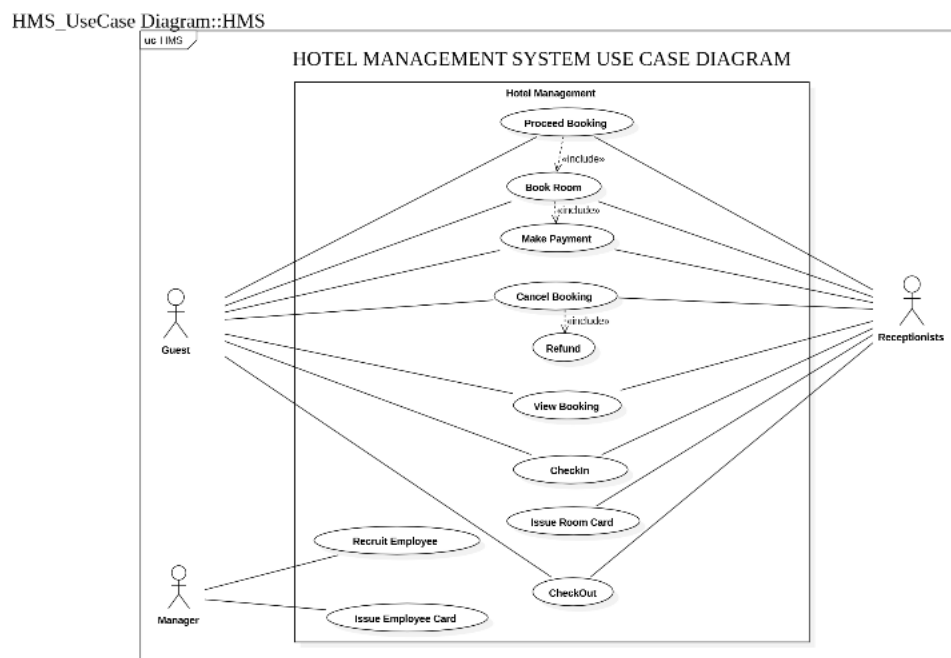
HMS_UseCase Diagram::HMS

uc HMS

HOTEL MANAGEMENT SYSTEM USE CASE DIAGRAM

Hotel Management

Proceed Booking

«include»

Book Room

«include»

Make Payment

Cancel Booking

«include»

Refund

View Booking

CheckIn

Issue Room Card

Recruit Employee

CheckOut

Issue Employee Card

Guest

Receptionists

Manager